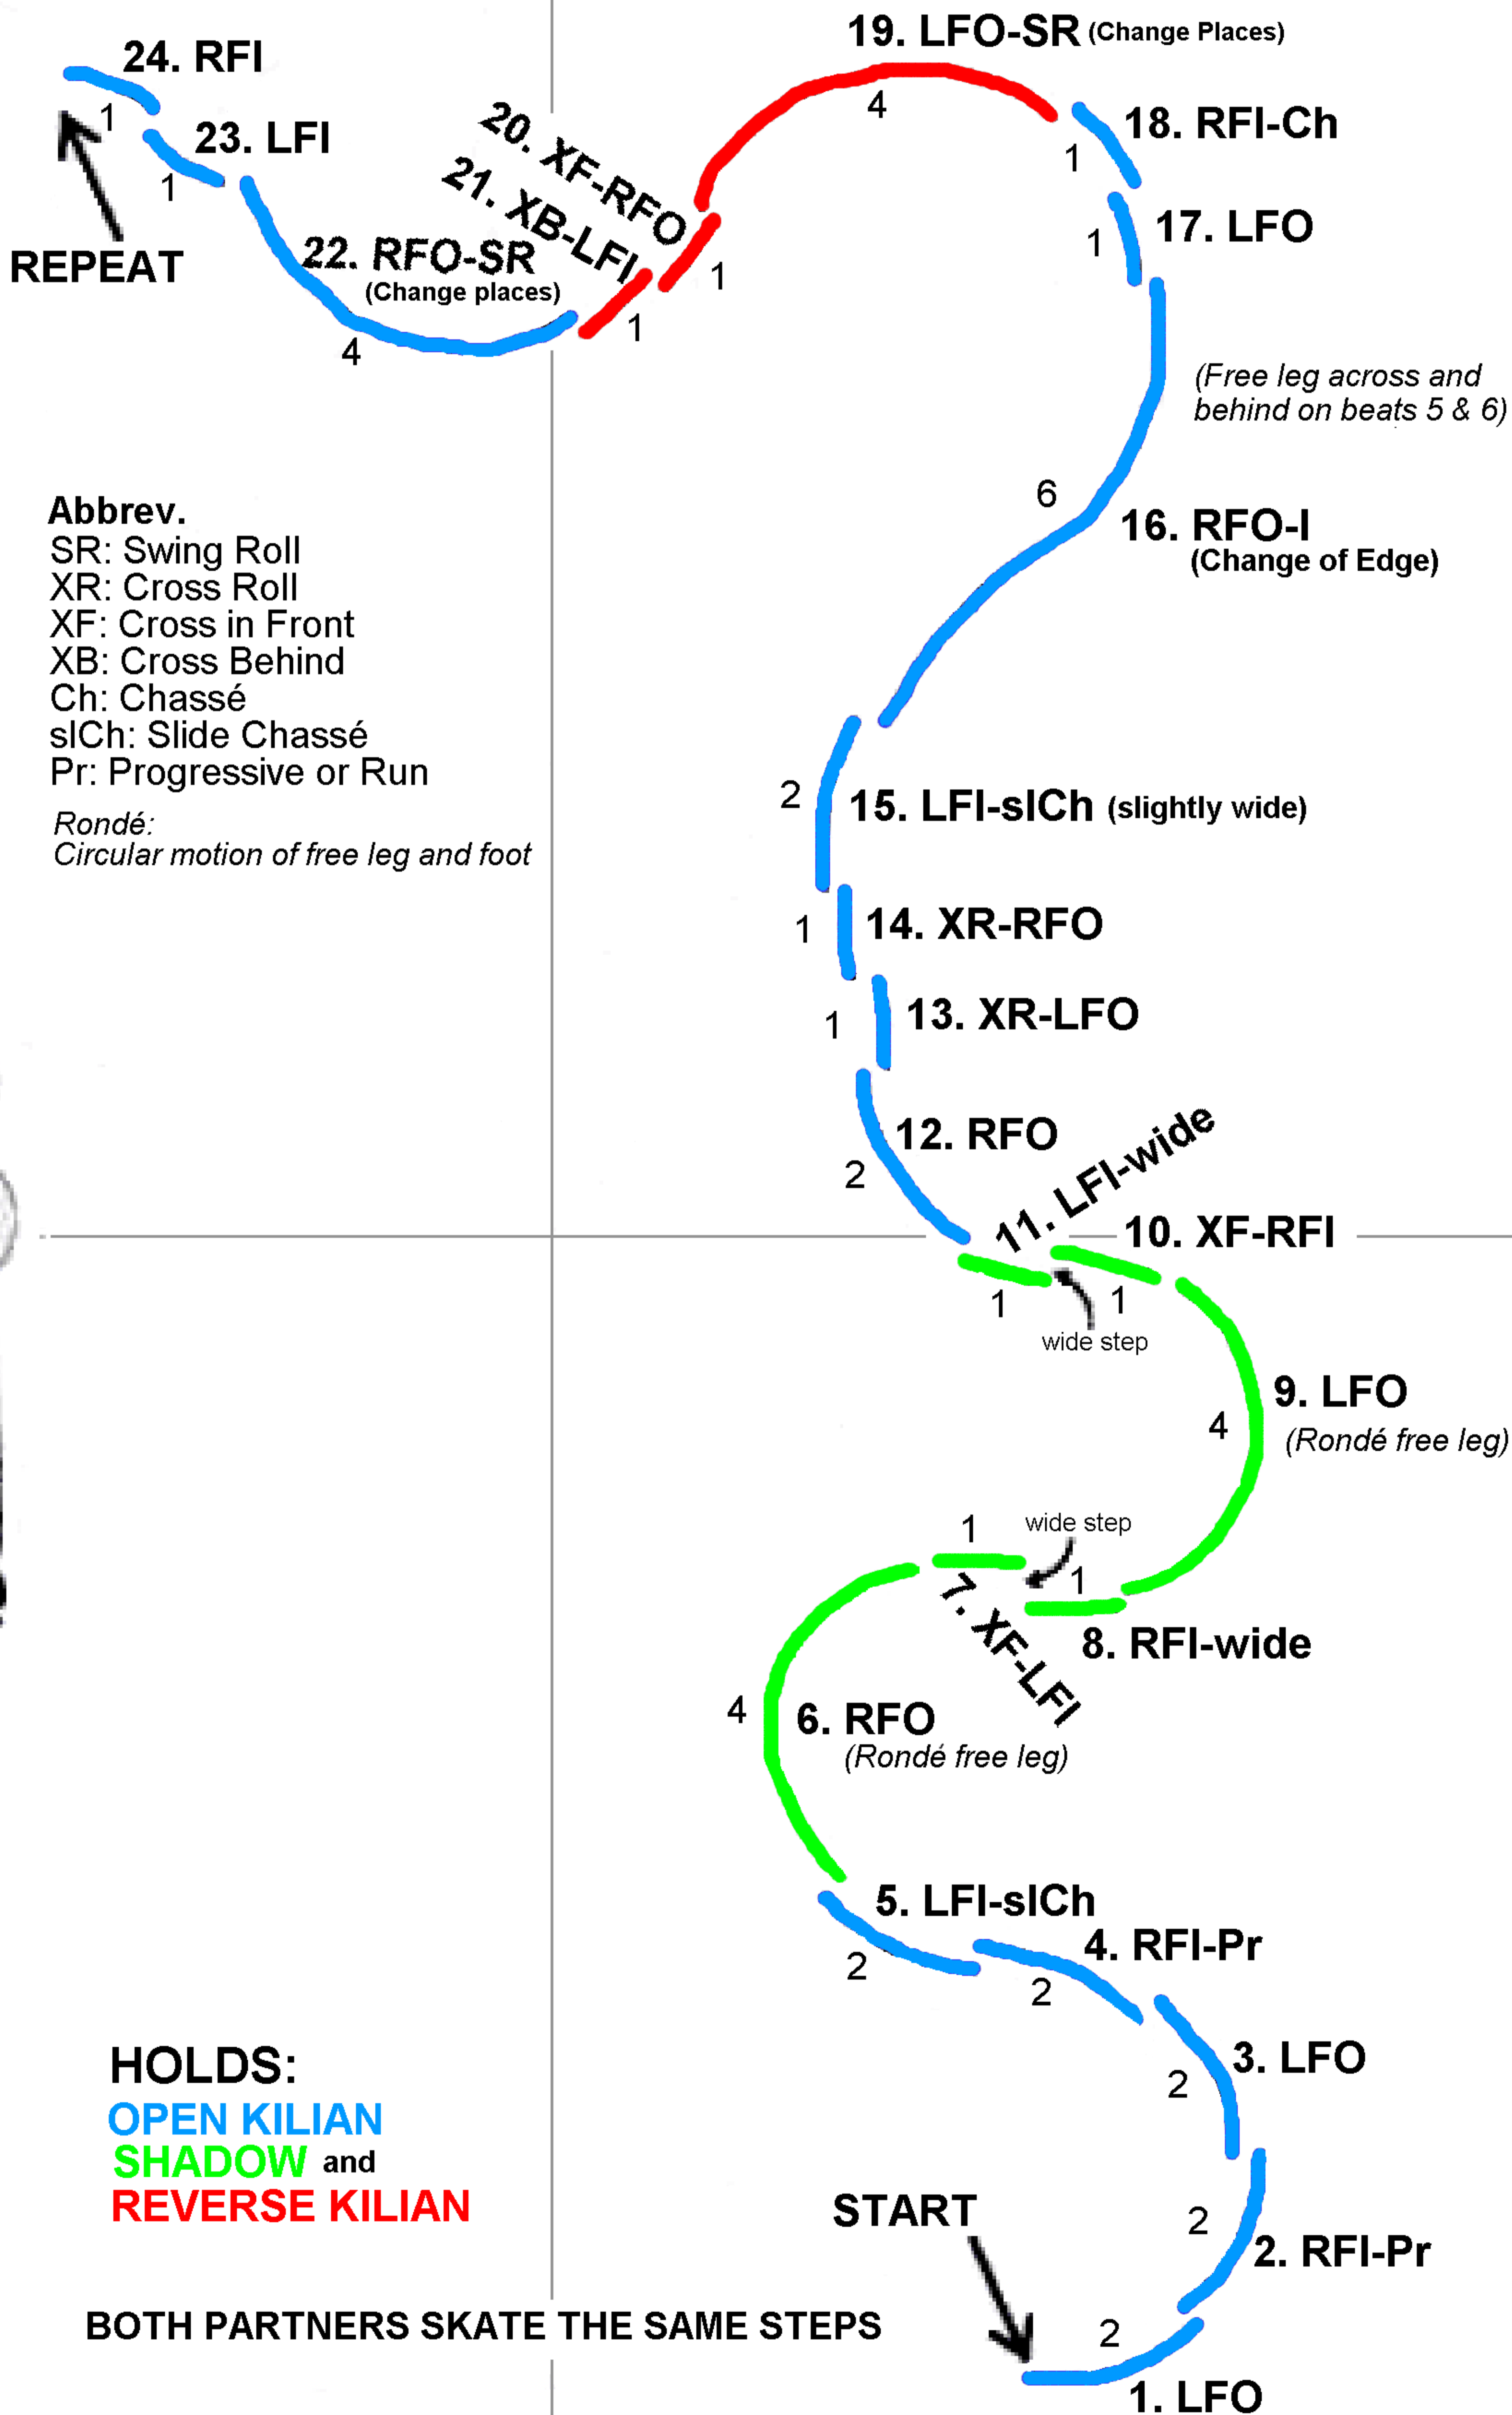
24. RFI
1
23. LFI
1
REPEAT

20. XF-RFO
21. XB-LFI
22. RFO-SR
(Change places)
4
1
1

19. LFO-SR (Change Places)
4
18. RFI-Ch
1
17. LFO
1

(Free leg across and behind on beats 5 & 6)
6
16. RFO-I
(Change of Edge)

Abbrev.
SR: Swing Roll
XR: Cross Roll
XF: Cross in Front
XB: Cross Behind
Ch: Chassé
slCh: Slide Chassé
Pr: Progressive or Run

Rondé:
Circular motion of free leg and foot

2
15. LFI-slCh (slightly wide)
1
14. XR-RFO
1
13. XR-LFO
12. RFO
2
11. LFI-wide
10. XF-RFI
1
1
wide step
9. LFO
4
(Rondé free leg)
1
wide step
1
7. XF-LFI
8. RFI-wide
4
6. RFO
(Rondé free leg)

5. LFI-slCh
2
4. RFI-Pr
2
3. LFO
2
2
2. RFI-Pr
2
1. LFO
START

HOLDS:
OPEN KILIAN
SHADOW and
REVERSE KILIAN

BOTH PARTNERS SKATE THE SAME STEPS